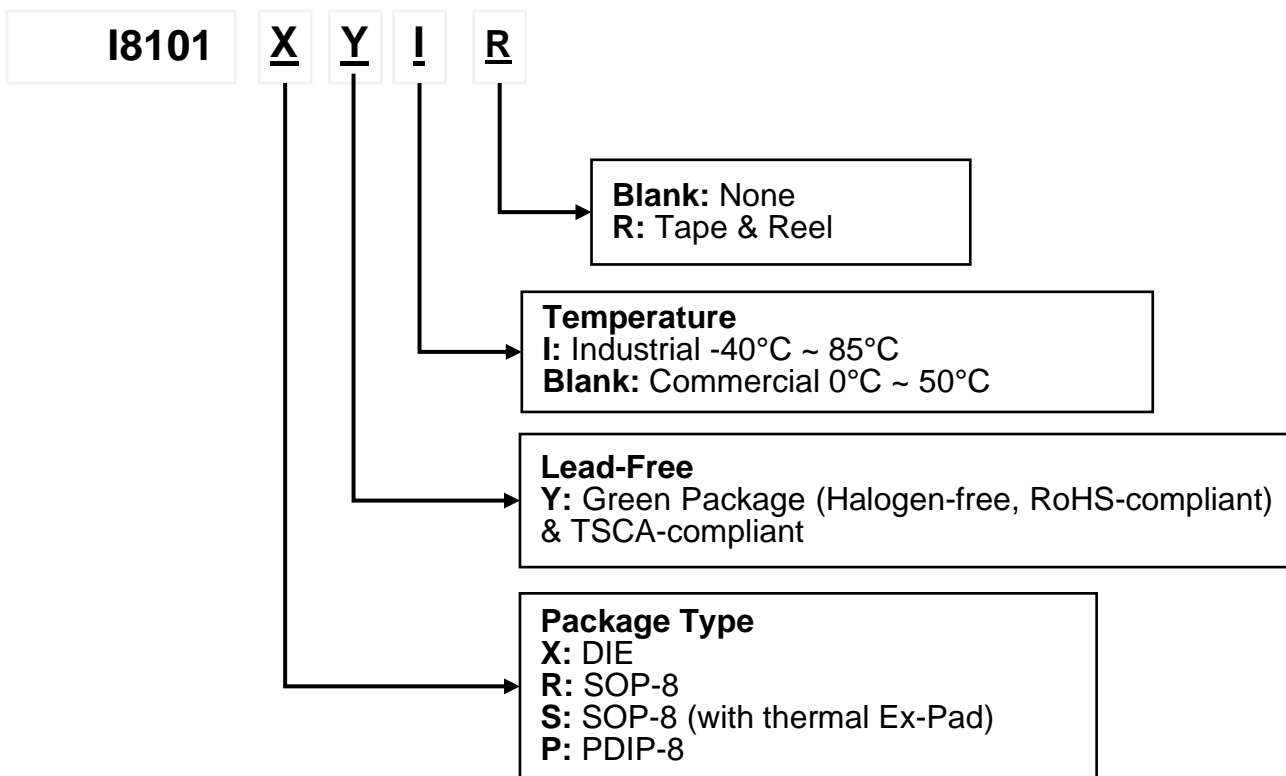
I8101 X Y I R

Blank: None
R: Tape & Reel

Temperature
I: Industrial -40°C ~ 85°C
Blank: Commercial 0°C ~ 50°C

Lead-Free
Y: Green Package (Halogen-free, RoHS-compliant) & TSCA-compliant

Package Type
X: DIE
R: SOP-8
S: SOP-8 (with thermal Ex-Pad)
P: PDIP-8